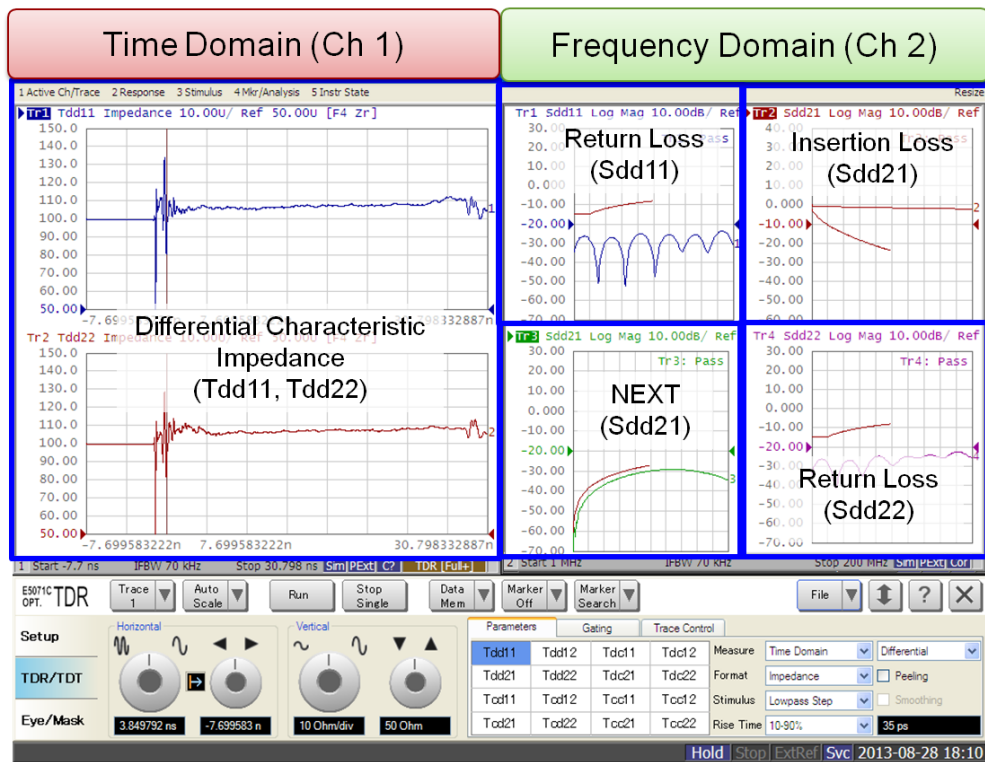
Time Domain (Ch 1)

Frequency Domain (Ch 2)

1 Active Ch/Trace 2 Response 3 Stimulus 4 Mkr/Analysis 5 Instr State

Resize

Tr1 Tdd11 Impedance 10.00U/ Ref 50.00U [F4 Zr]

150.0
140.0
130.0
120.0
110.0
100.0
90.00
80.00
70.00
60.00
50.00

-7.6995

798332887n

Differential Characteristic Impedance (Tdd11, Tdd22)

Tr2 Tdd22 Impedance 10.00U/ Ref 50.00U [F4 Zr]

150.0
140.0
130.0
120.0
110.0
100.0
90.00
80.00
70.00
60.00
50.00

-7.699583222n 7.699583222n 30.798332887n

Tr1 Sdd11 Log Mag 10.00dB/ Ref

Return Loss (Sdd11)

30.00
20.00
10.00
0.000
-10.00
-20.00
-30.00
-40.00
-50.00
-60.00
-70.00

Tr2 Sdd21 Log Mag 10.00dB/ Ref

Insertion Loss (Sdd21)

0.000
-10.00
-20.00
-30.00
-40.00
-50.00
-60.00
-70.00

Tr3 Sdd21 Log Mag 10.00dB/ Ref

Tr3: Pass

30.00
20.00
10.00
0.000
-10.00
-20.00
-30.00
-40.00
-50.00
-60.00
-70.00

NEXT (Sdd21)

Tr4 Sdd22 Log Mag 10.00dB/ Ref

Tr4: Pass

30.00
20.00
10.00
0.000
-10.00
-20.00
-30.00
-40.00
-50.00
-60.00
-70.00

Return Loss (Sdd22)

1 Start -7.7 ns IFBW 70 kHz Stop 30.798 ns Sim PExt C? TDR [Full+]

2 Start 1 MHz IFBW 70 kHz Stop 200 MHz Sim PExt Cor

E5071C OPT. TDR

Trace 1

Auto Scale

Run

Stop Single

Data Mem

Marker Off

Marker Search

File

?

Setup

TDR/TDT

Eye/Mask

Horizontal

3.849792 ns

-7.699583 n

Vertical

10 Ohm/div

50 Ohm

Parameters | Gating | Trace Control

| Tdd11 | Tdd12 | Tdc11 | Tdc12 |
|---|---|---|---|
| Tdd21 | Tdd22 | Tdc21 | Tdc22 |
| Tcd11 | Tcd12 | Tcc11 | Tcc12 |
| Tcd21 | Tcd22 | Tcc21 | Tcc22 |

Measure Time Domain

Differential

Format Impedance

Peeling

Stimulus Lowpass Step

Smoothing

Rise Time 10-90%

35 ps

Hold Stop ExtRef Svc 2013-08-28 18:10